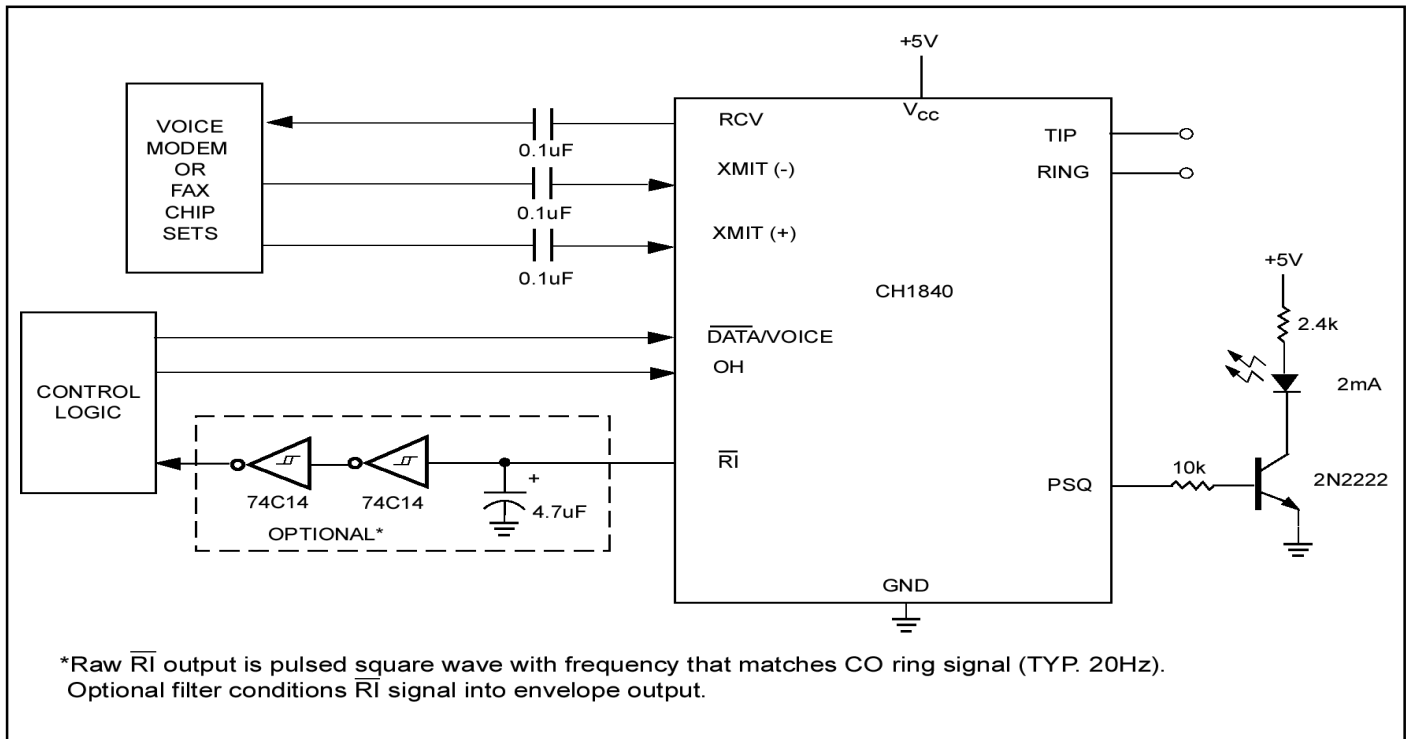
VOICE MODEM OR FAX CHIP SETS

0.1uF

0.1uF

0.1uF

+5V

$V_{CC}$

RCV

XMIT (-)

XMIT (+)

TIP

RING

CH1840

+5V

2.4k

2mA

CONTROL LOGIC

$\overline{DATA}$/VOICE

OH

$\overline{RI}$

74C14

74C14

+

4.7uF

OPTIONAL*

PSQ

10k

2N2222

GND

*Raw $\overline{RI}$ output is pulsed square wave with frequency that matches CO ring signal (TYP. 20Hz). Optional filter conditions $\overline{RI}$ signal into envelope output.